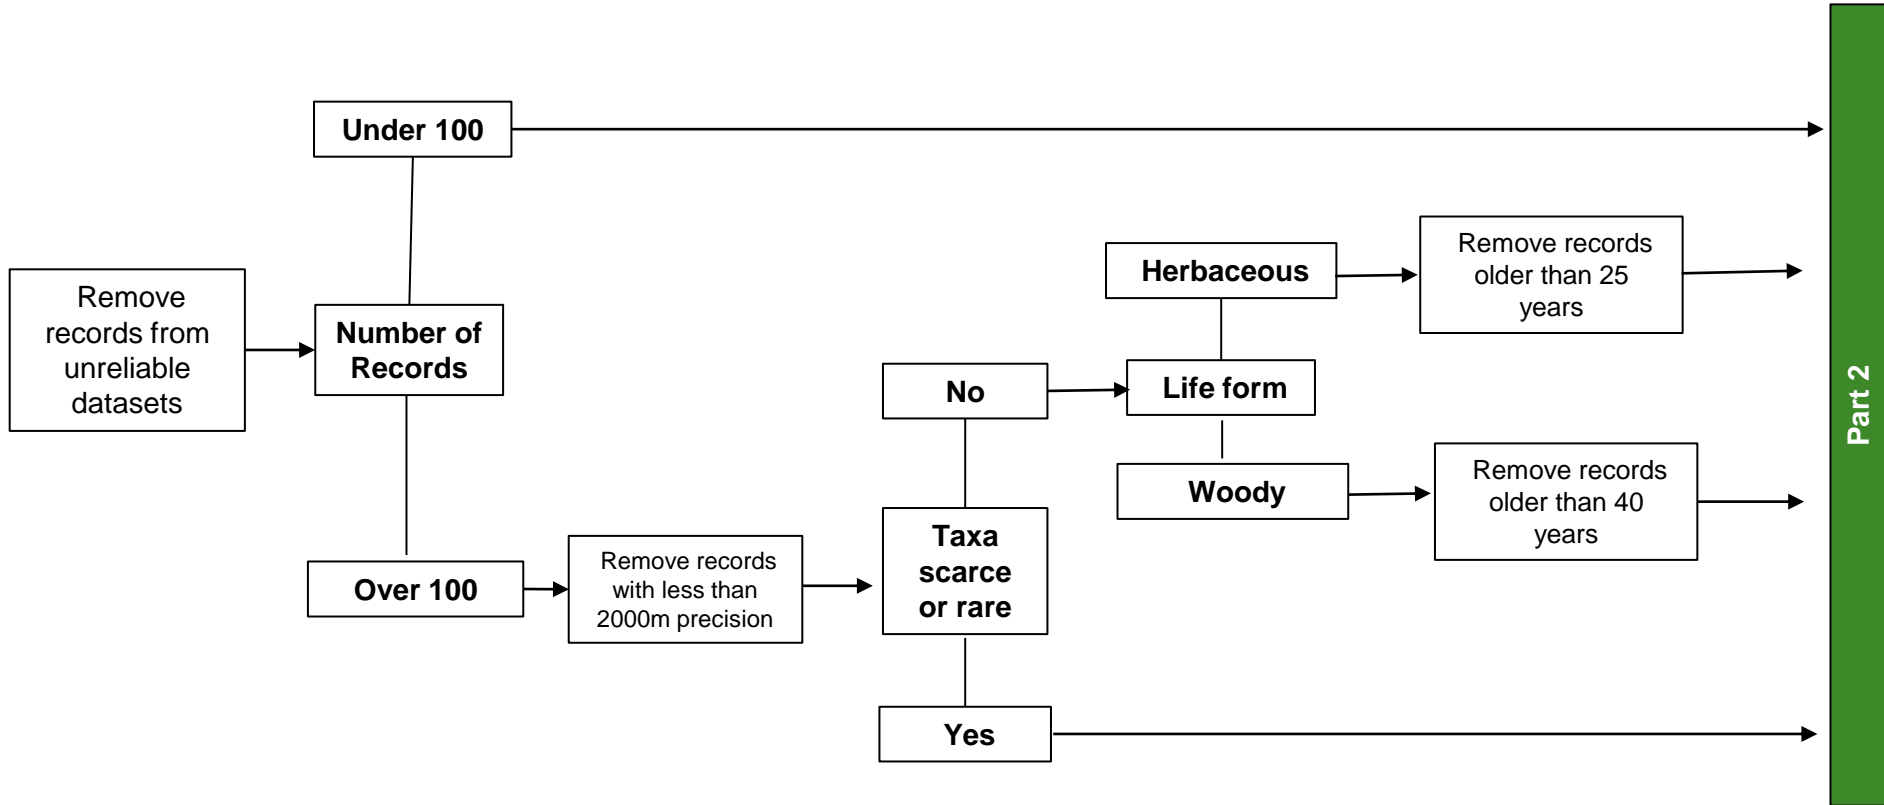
Remove records from unreliable datasets

Number of Records

Under 100

Over 100

Remove records with less than 2000m precision

Taxa scarce or rare

No

Yes

Life form

Herbaceous

Woody

Remove records older than 25 years

Remove records older than 40 years

Part 2